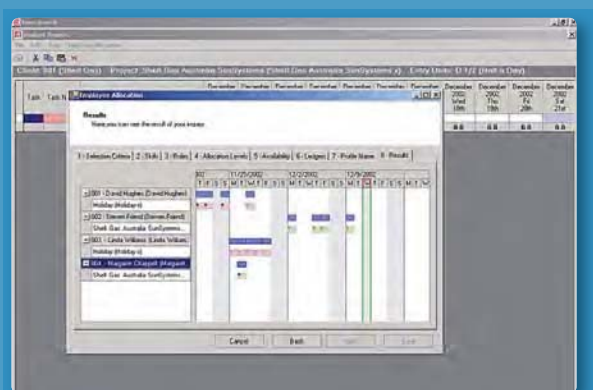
Client: 001 (Shell Gas) Project: Shell Gas Australia SunSystems (Shell Gas Australia SunSystems x) Entry Units: 0.1/2 (Half a Day)

Employee Allocation

Results

Here you can see the result of your inquiry.

1 - Selection Criteria | 2 - Skills | 3 - Roles | 4 - Allocation Levels | 5 - Availability | 6 - Ledgers | 7 - Profile Name | 8 - Results

11/25/2002 | 12/2/2002 | 12/9/2002

001 - David Hughes (David Hughes)
Holiday (Holiday-x)
002 - Steven Friend (Steven Friend)
Shell Gas Australia SunSystems
003 - Linda Wilkins (Linda Wilkins)
Holiday (Holiday-x)
004 - Margaret Chappell (Margaret
Shell Gas Australia SunSystems

December 2002 Wed 18th | December 2002 Thu 19th | December 2002 Fri 20th | December 2002 Sat 21st

Cancel | Back | Next | Exit